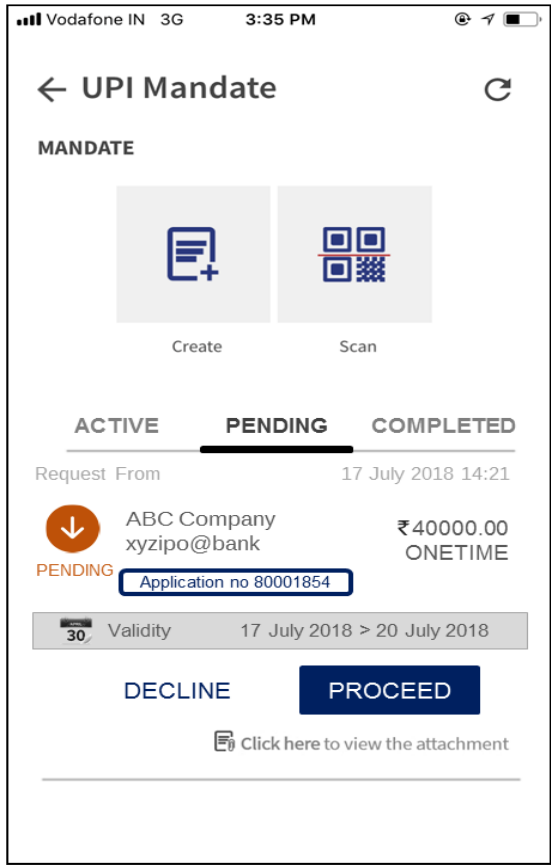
Vodafone IN 3G 3:35 PM

← UPI Mandate

MANDATE

Create

Scan

ACTIVE PENDING COMPLETED

Request From 17 July 2018 14:21

PENDING

ABC Company
xyzipo@bank

₹40000.00
ONETIME

Application no 80001854

APRIL 30 Validity 17 July 2018 > 20 July 2018

DECLINE

PROCEED

Click here to view the attachment